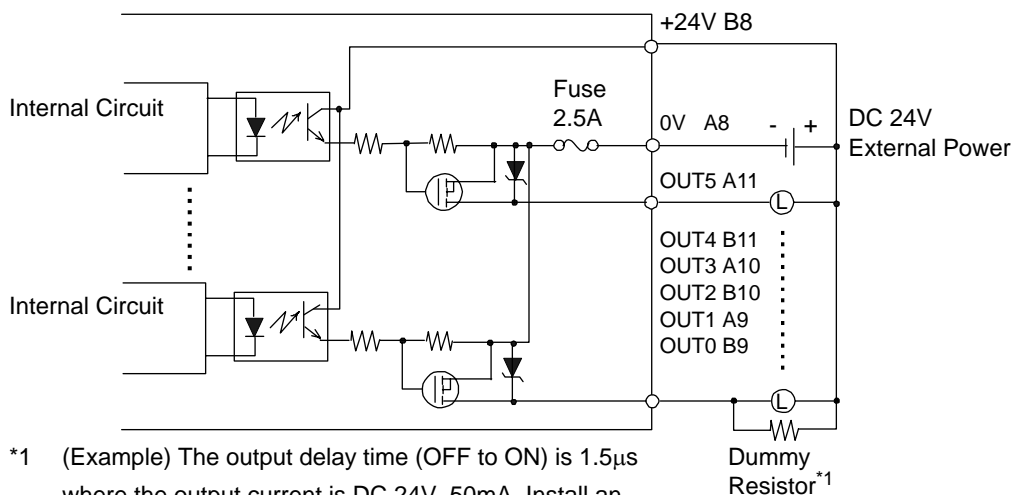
+24V B8

Internal Circuit

Fuse 2.5A

0V A8

- +

DC 24V External Power

OUT5 A11

L

OUT4 B11
OUT3 A10
OUT2 B10
OUT1 A9
OUT0 B9

Internal Circuit

L

*1 (Example) The output delay time (OFF to ON) is 1.5µs where the output current is DC 24V, 50mA. Install an

Dummy Resistor*1